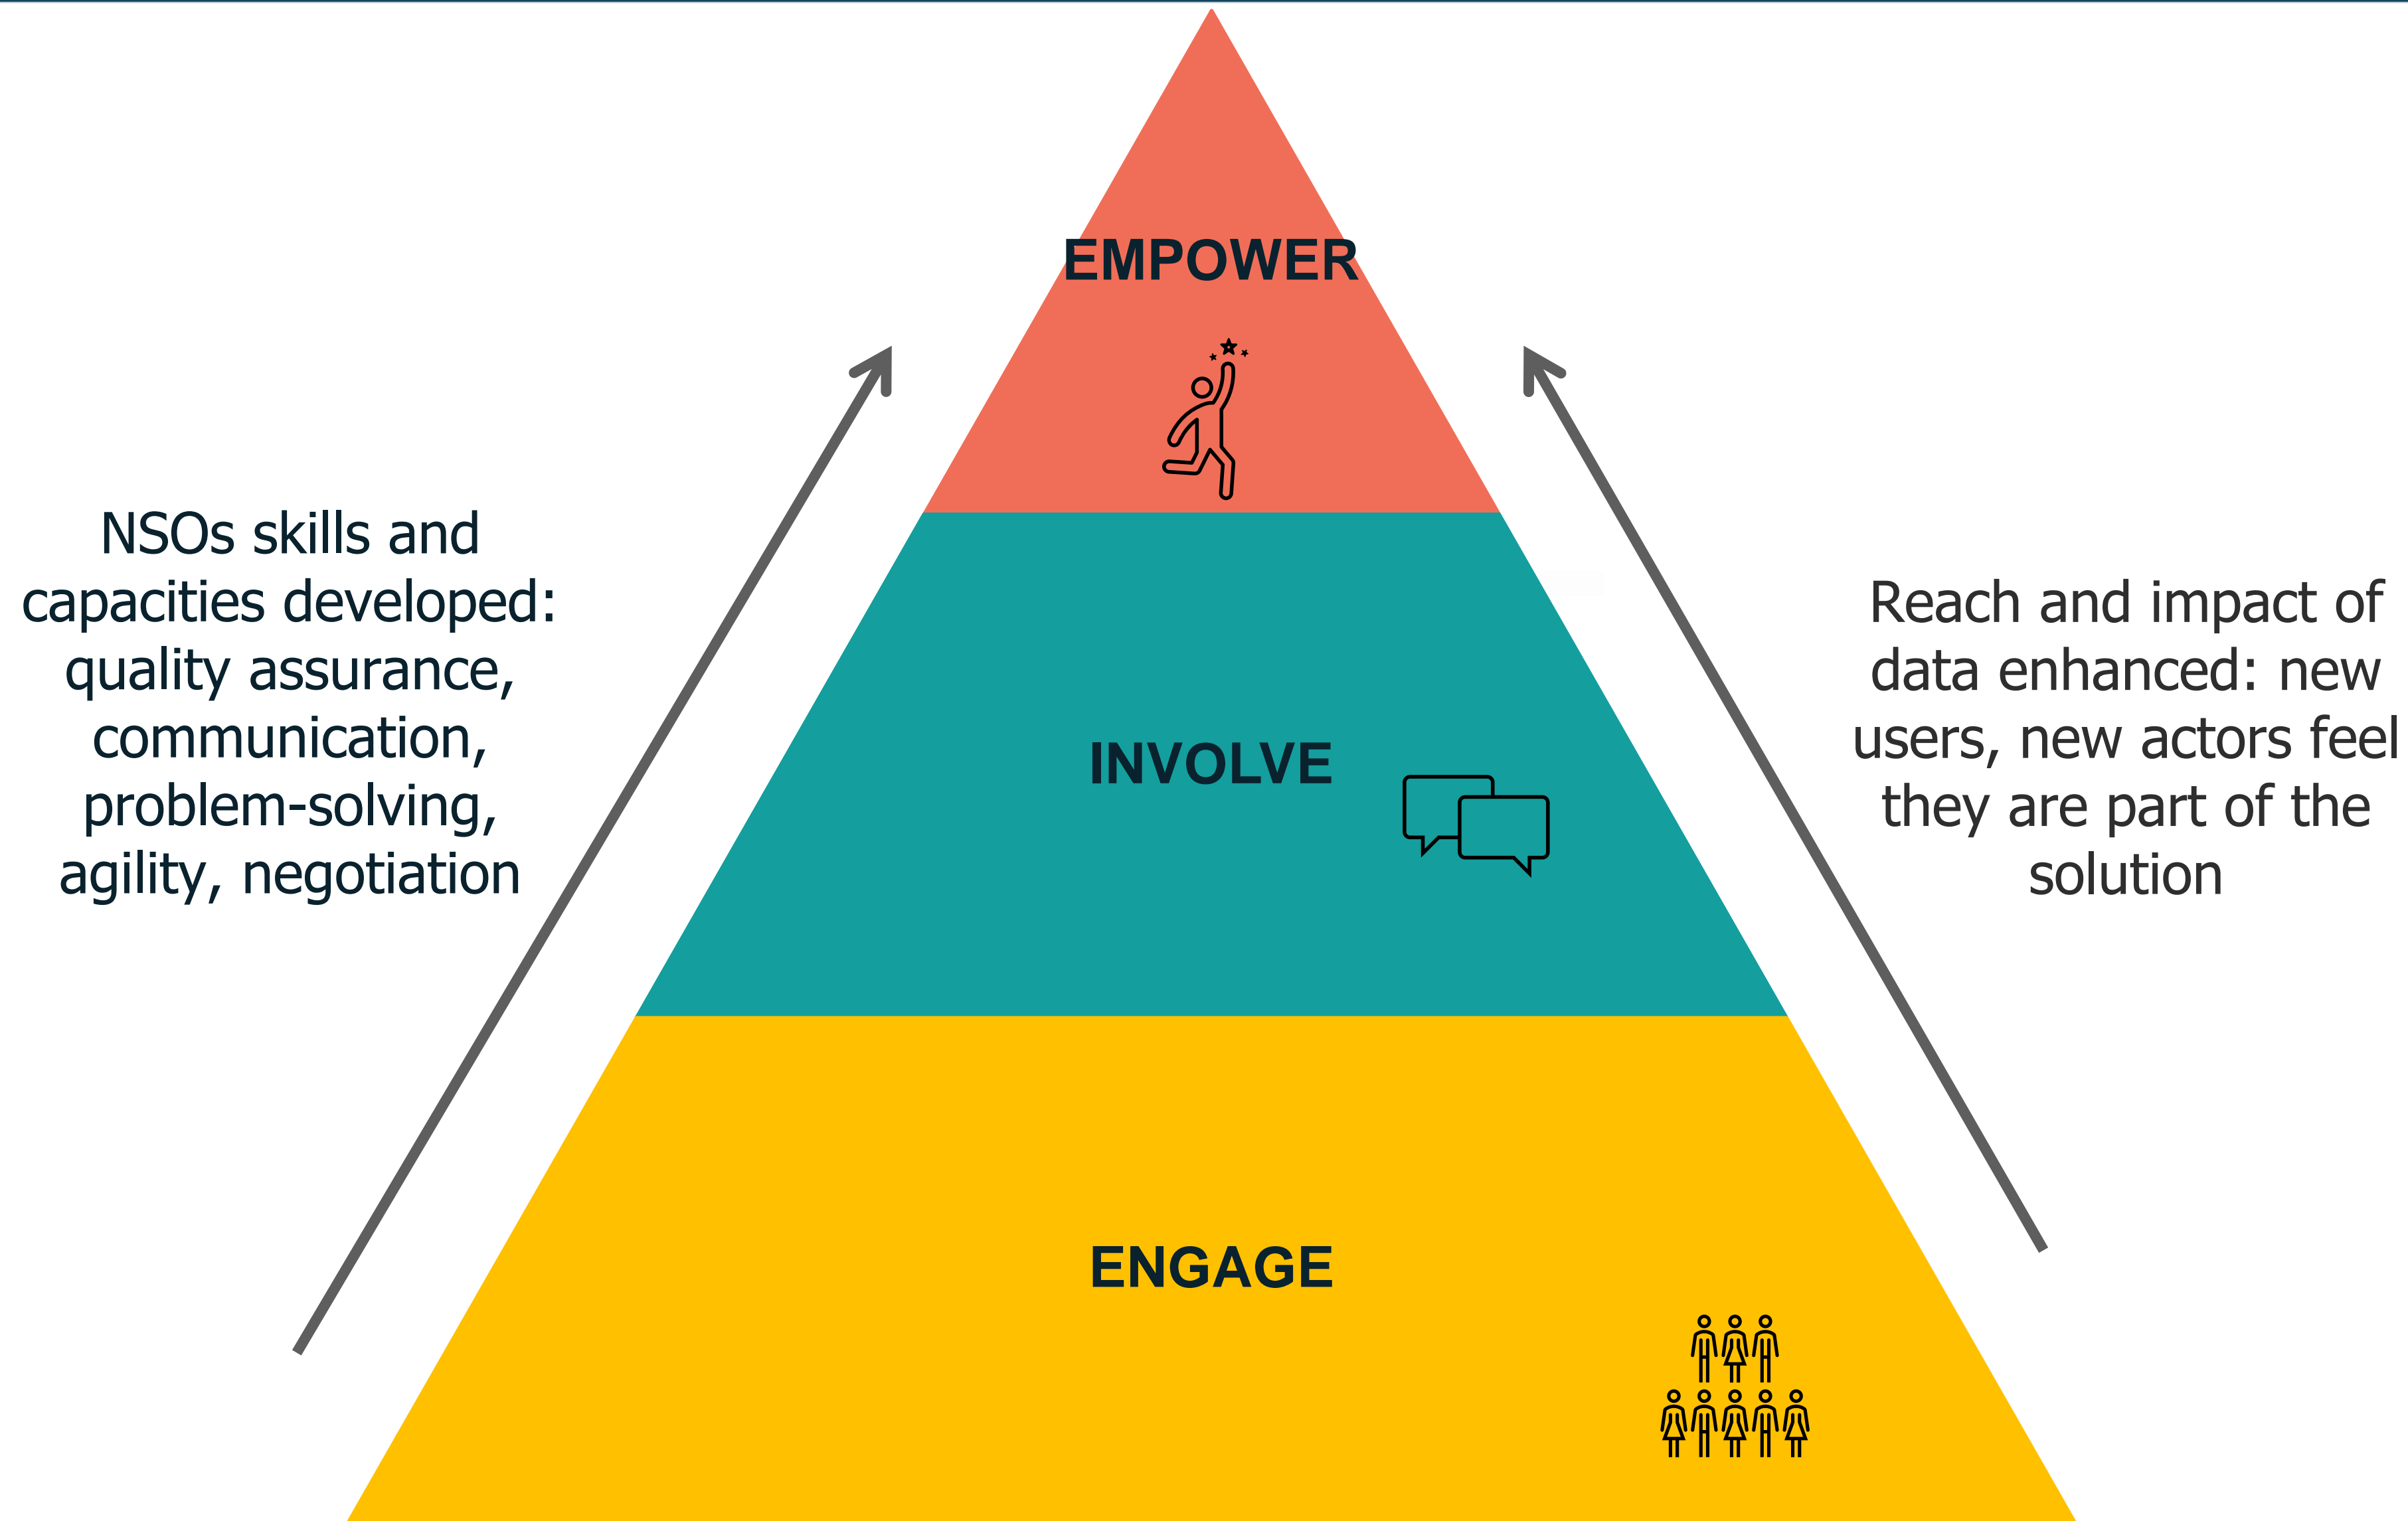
NSOs skills and capacities developed: quality assurance, communication, problem-solving, agility, negotiation

EMPOWER

INVOLVE

ENGAGE

Reach and impact of data enhanced: new users, new actors feel they are part of the solution